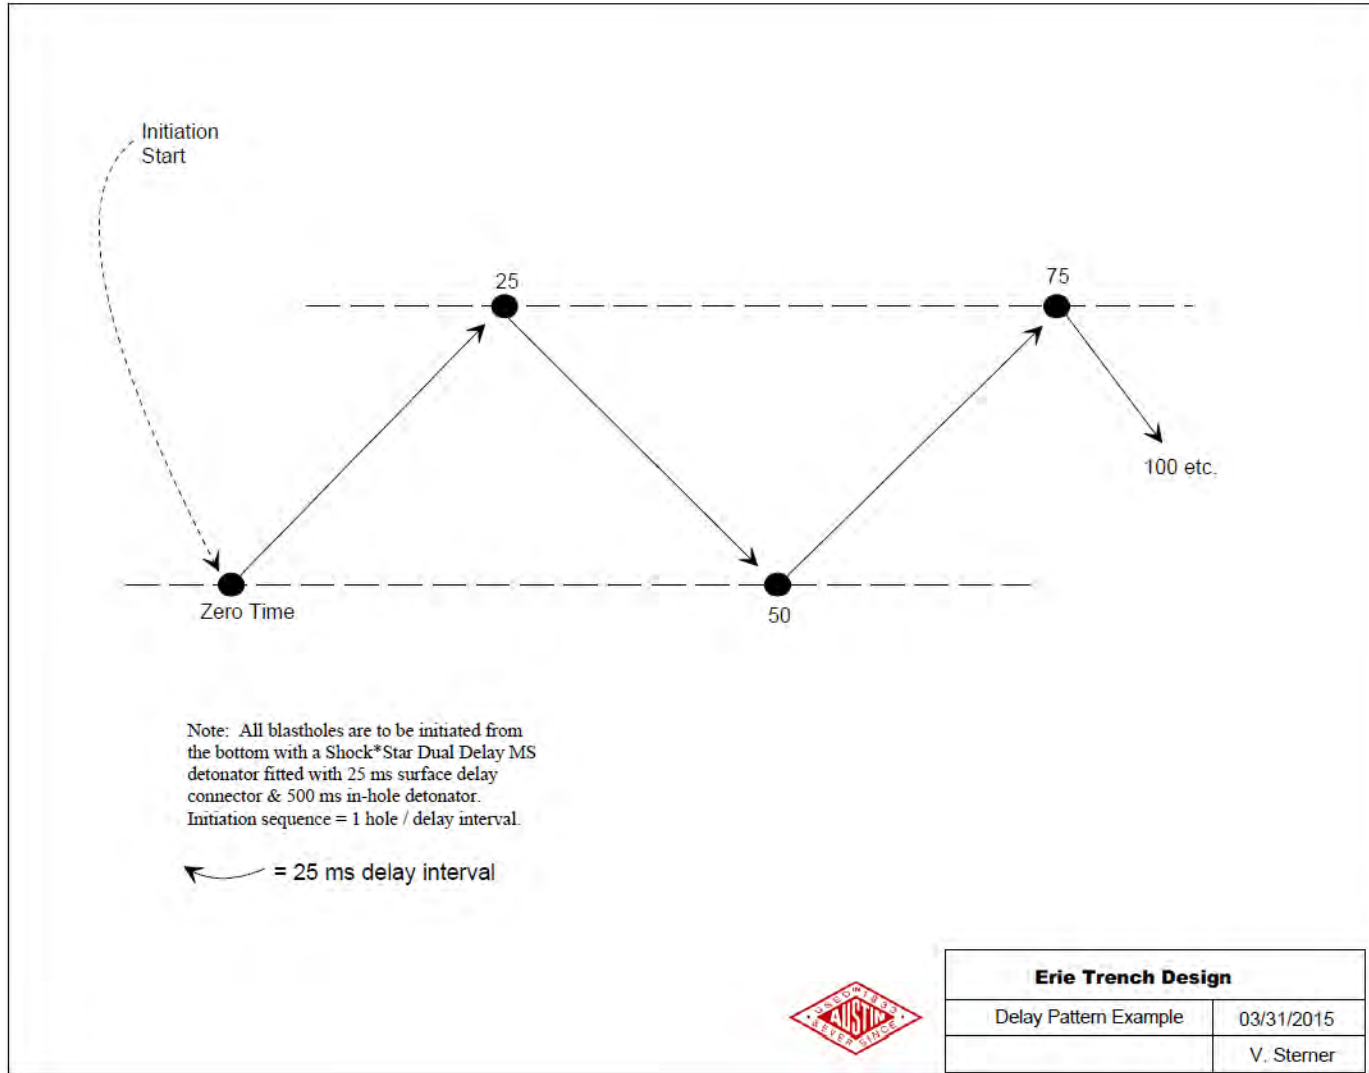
Initiation Start

25

75

100 etc.

Zero Time

50

Note: All blastholes are to be initiated from the bottom with a Shock*Star Dual Delay MS detonator fitted with 25 ms surface delay connector & 500 ms in-hole detonator. Initiation sequence = 1 hole / delay interval.

= 25 ms delay interval

USED EVER SINCE 1833 AUSTIN

| Erie Trench Design | |
|---|---|
| Delay Pattern Example | 03/31/2015 |
| | V. Sterner |